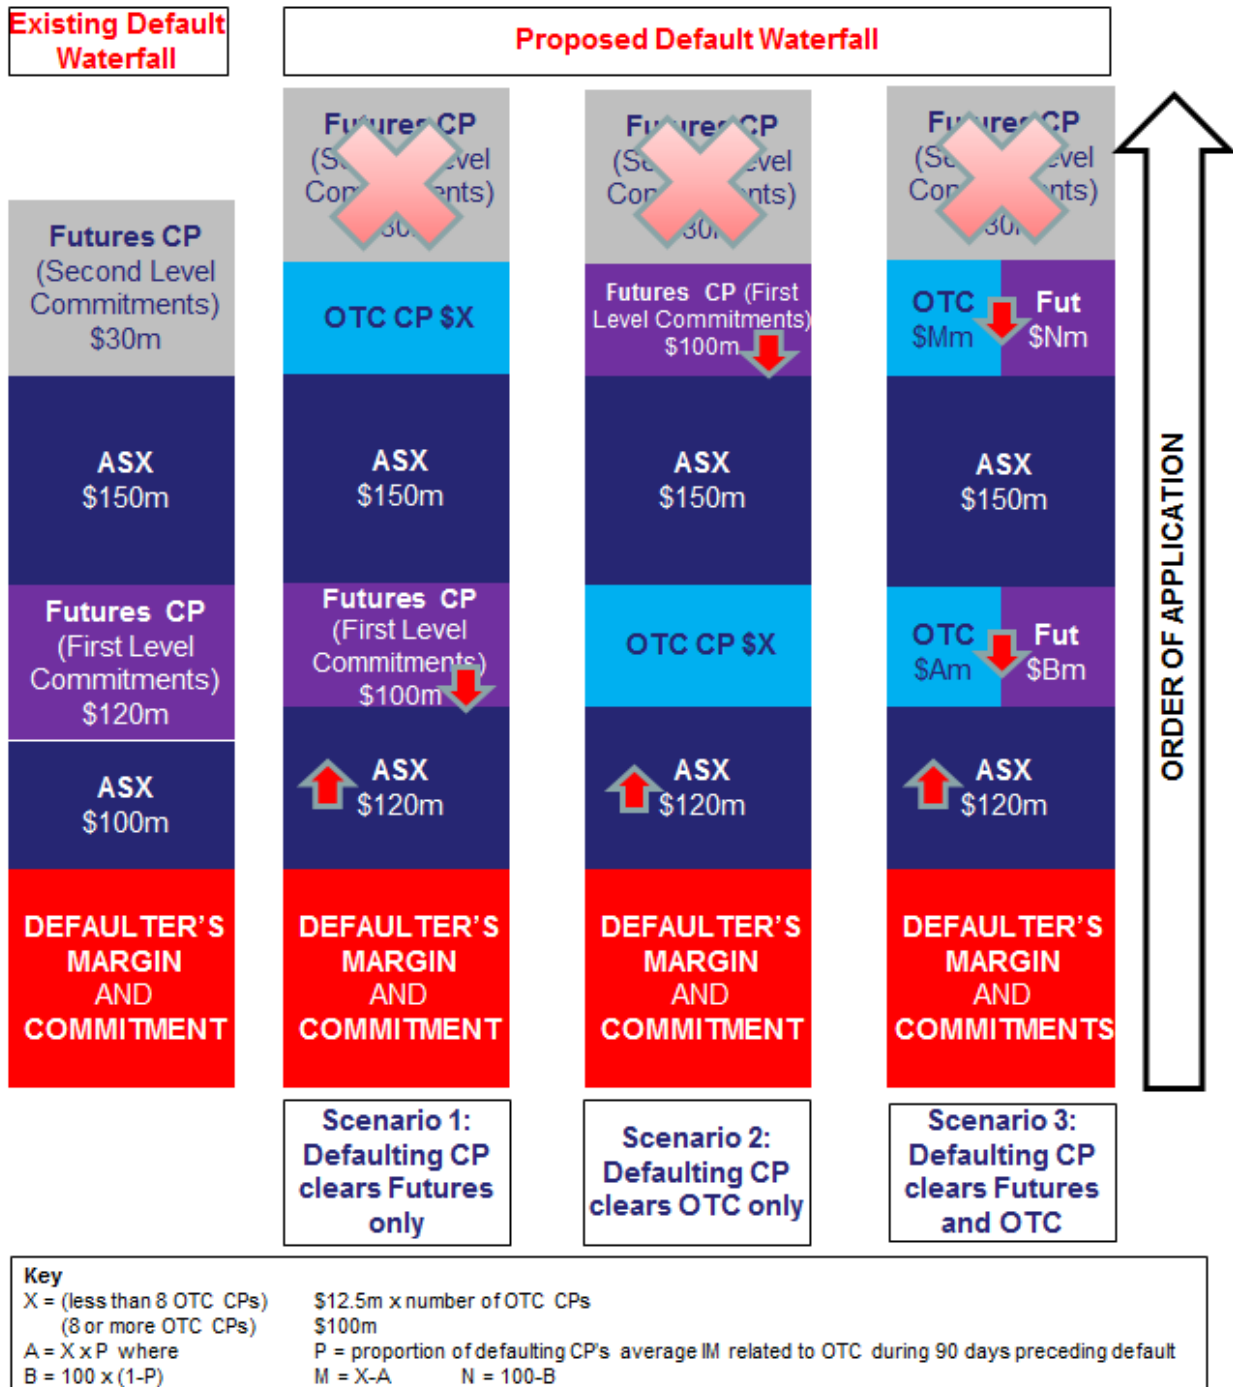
Existing Default Waterfall

Futures CP (Second Level Commitments) $30m

ASX $150m

Futures CP (First Level Commitments) $120m

ASX $100m

DEFAULTER'S MARGIN AND COMMITMENT

Proposed Default Waterfall

Fu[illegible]res CP (S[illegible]vel Co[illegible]nts) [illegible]30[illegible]

OTC CP $X

ASX $150m

Futures CP (First Level Commitments) $100m

ASX $120m

DEFAULTER'S MARGIN AND COMMITMENT

Scenario 1: Defaulting CP clears Futures only

Fu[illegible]res CP (S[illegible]vel Co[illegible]nts) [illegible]30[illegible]

Futures CP (First Level Commitments) $100m

ASX $150m

OTC CP $X

ASX $120m

DEFAULTER'S MARGIN AND COMMITMENT

Scenario 2: Defaulting CP clears OTC only

Fu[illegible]res CP (S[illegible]vel Co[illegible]nts) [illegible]30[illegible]

OTC $Mm

Fut $Nm

ASX $150m

OTC $Am

Fut $Bm

ASX $120m

DEFAULTER'S MARGIN AND COMMITMENTS

Scenario 3: Defaulting CP clears Futures and OTC

ORDER OF APPLICATION

Key
X = (less than 8 OTC CPs) $12.5m x number of OTC CPs
(8 or more OTC CPs) $100m
A = X x P where P = proportion of defaulting CP's average IM related to OTC during 90 days preceding default
B = 100 x (1-P) M = X-A N = 100-B